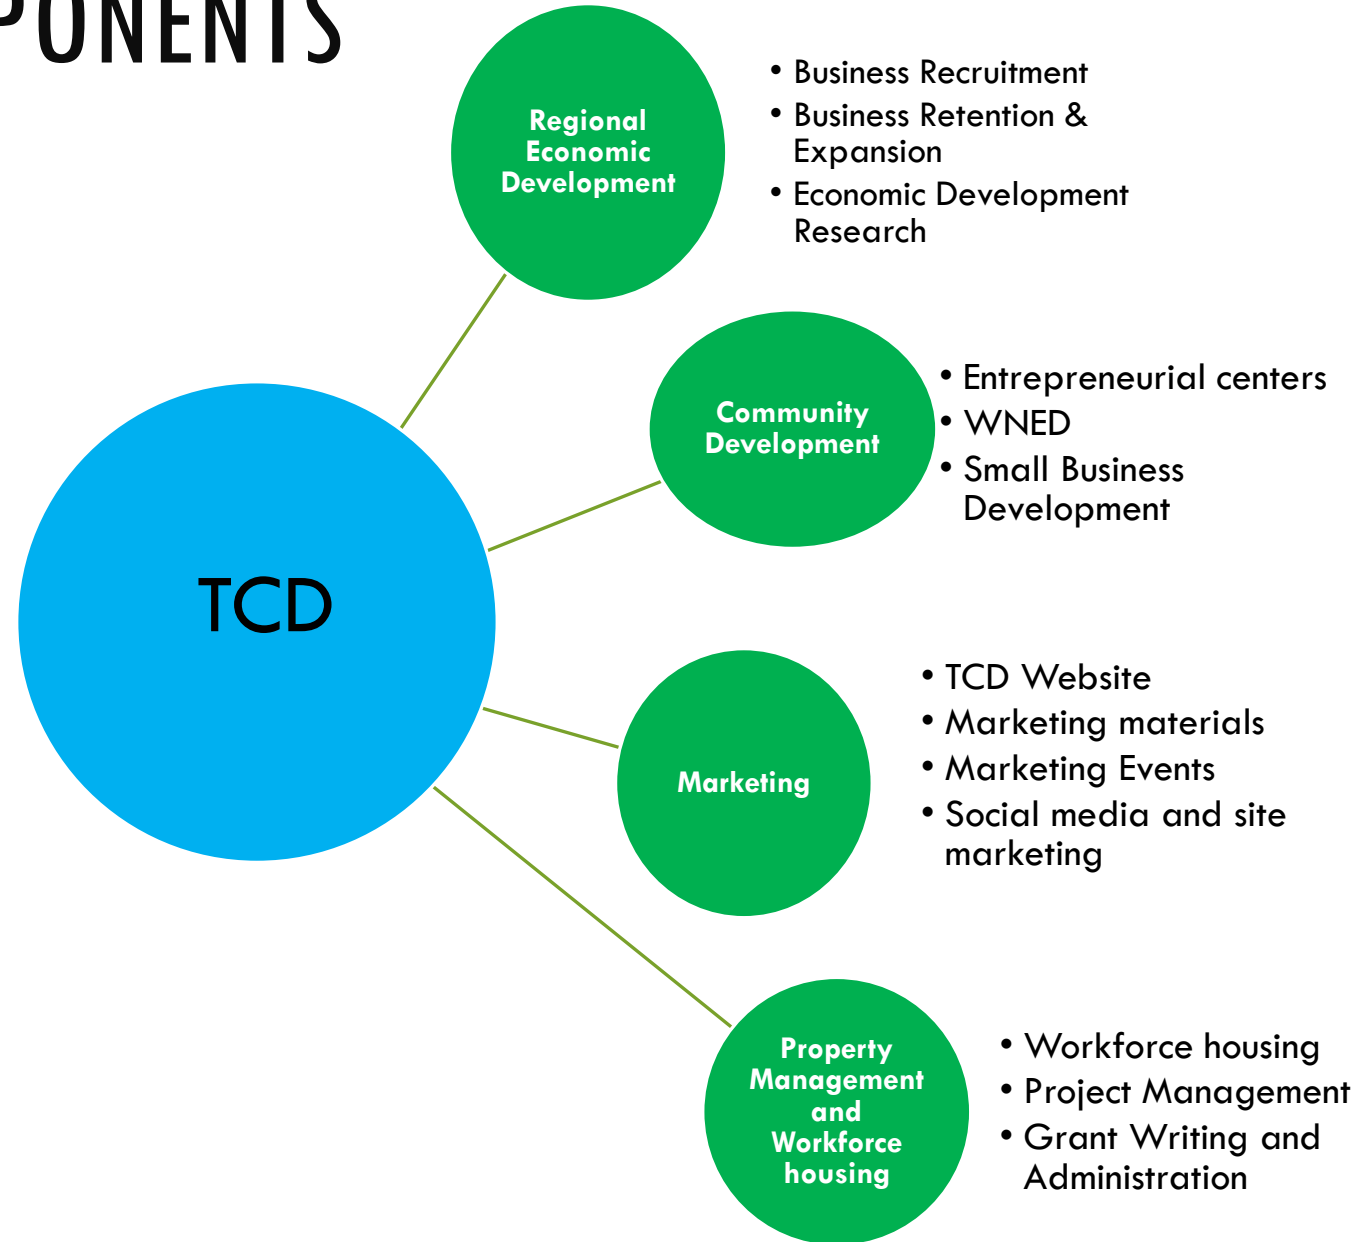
PONENTS

Regional Economic Development

• Business Recruitment
• Business Retention & Expansion
• Economic Development Research

Community Development

• Entrepreneurial centers
• WNED
• Small Business Development

TCD

Marketing

• TCD Website
• Marketing materials
• Marketing Events
• Social media and site marketing

Property Management and Workforce housing

• Workforce housing
• Project Management
• Grant Writing and Administration